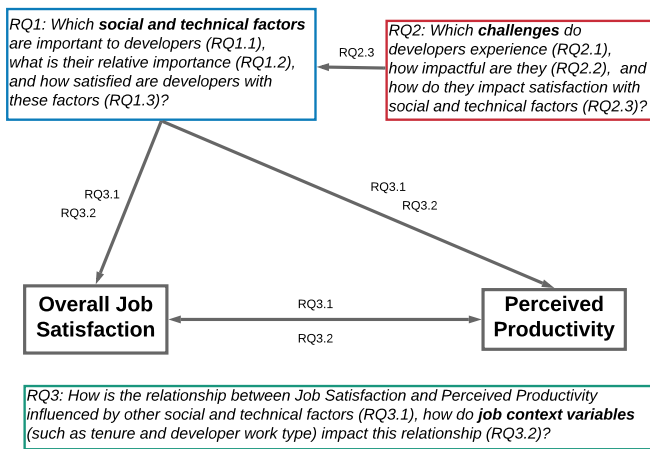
RQ1: Which **social and technical factors** are important to developers (RQ1.1), what is their relative importance (RQ1.2), and how satisfied are developers with these factors (RQ1.3)?

RQ2: Which **challenges** do developers experience (RQ2.1), how impactful are they (RQ2.2), and how do they impact satisfaction with social and technical factors (RQ2.3)?

RQ2.3

RQ3.1
RQ3.2

RQ3.1
RQ3.2

Overall Job Satisfaction

RQ3.1
RQ3.2

Perceived Productivity

RQ3: How is the relationship between Job Satisfaction and Perceived Productivity influenced by other social and technical factors (RQ3.1), how do **job context variables** (such as tenure and developer work type) impact this relationship (RQ3.2)?